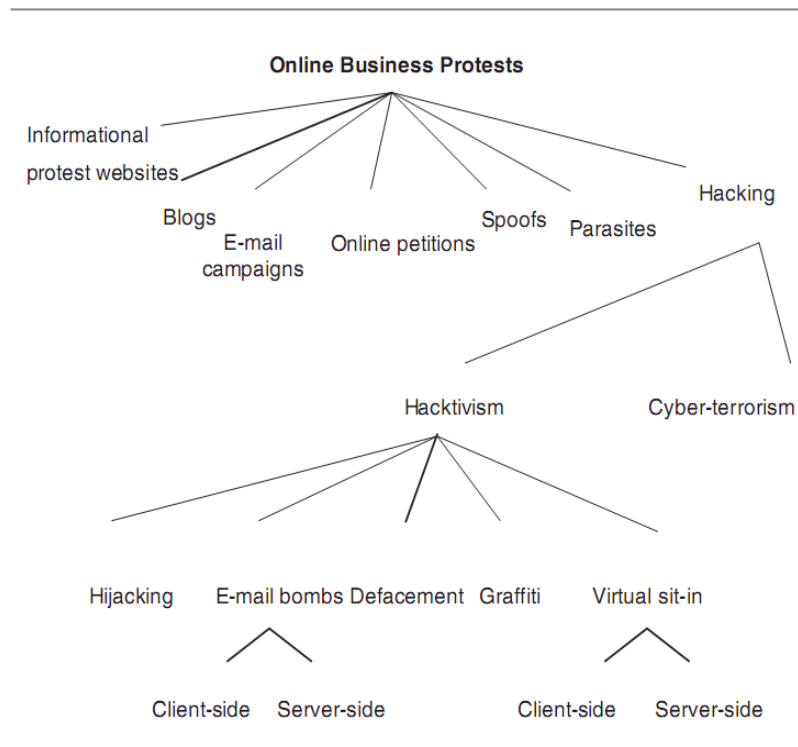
Online Business Protests

Informational protest websites

Blogs

E-mail campaigns

Online petitions

Spoofs

Parasites

Hacking

Hacktivism

Cyber-terrorism

Hijacking

E-mail bombs

Defacement

Graffiti

Virtual sit-in

Client-side

Server-side

Client-side

Server-side